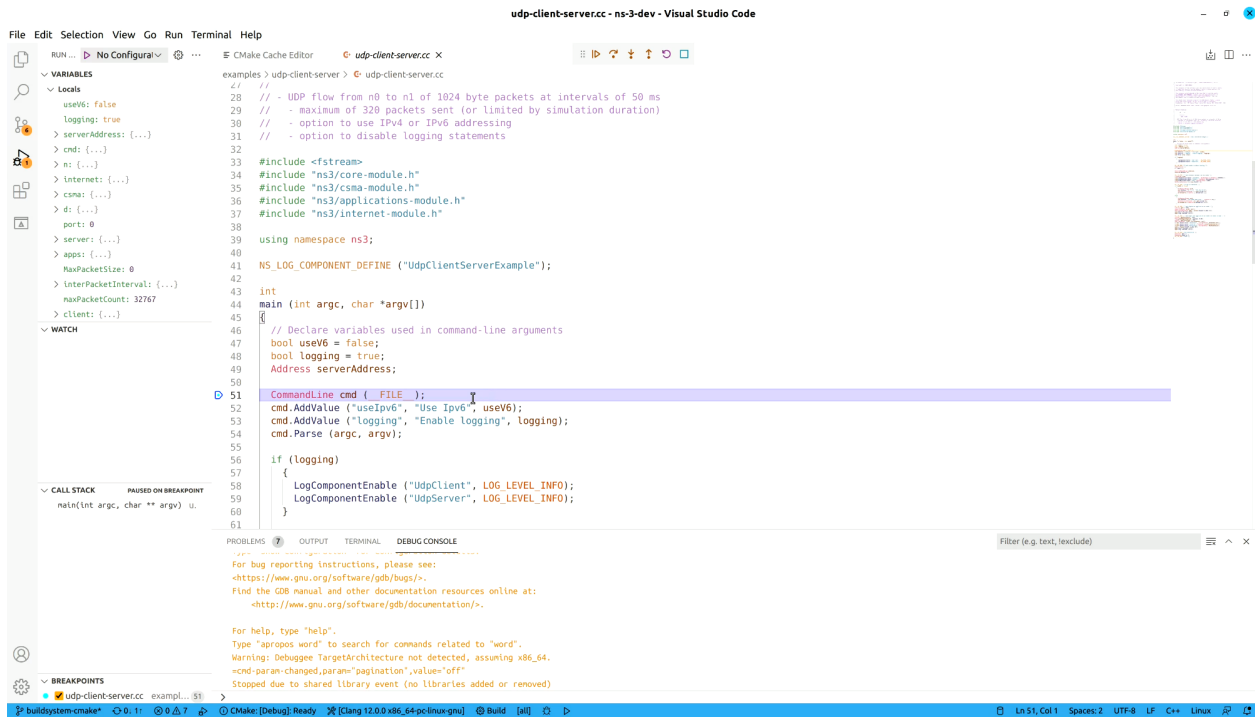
udp-client-server.cc - ns-3-dev - Visual Studio Code

File Edit Selection View Go Run Terminal Help

RUN ... No Configurati

VARIABLES
Locals
useV6: false
logging: true
serverAddress: {...}
cmd: {...}
n: {...}
internet: {...}
csma: {...}
d: {...}
port: 0
server: {...}
apps: {...}
MaxPacketSize: 0
interPacketInterval: {...}
maxPacketCount: 32767
client: {...}

WATCH

CALL STACK PAUSED ON BREAKPOINT
main(int argc, char ** argv) u.

BREAKPOINTS
udp-client-server.cc exampl... 51

CMake Cache Editor udp-client-server.cc

examples > udp-client-server > udp-client-server.cc

27 //
28 // - UDP flow from n0 to n1 of 1024 byte packets at intervals of 50 ms
29 // - maximum of 320 packets sent (or limited by simulation duration)
30 // - option to use IPv4 or IPv6 addressing
31 // - option to disable logging statements
32
33 #include <fstream>
34 #include "ns3/core-module.h"
35 #include "ns3/csma-module.h"
36 #include "ns3/applications-module.h"
37 #include "ns3/internet-module.h"
38
39 using namespace ns3;
40
41 NS_LOG_COMPONENT_DEFINE ("UdpClientServerExample");
42
43 int
44 main (int argc, char *argv[])
45 {
46 // Declare variables used in command-line arguments
47 bool useV6 = false;
48 bool logging = true;
49 Address serverAddress;
50
51 CommandLine cmd (__FILE__);
52 cmd.AddValue ("useIpv6", "Use Ipv6", useV6);
53 cmd.AddValue ("logging", "Enable logging", logging);
54 cmd.Parse (argc, argv);
55
56 if (logging)
57 {
58 LogComponentEnable ("UdpClient", LOG_LEVEL_INFO);
59 LogComponentEnable ("UdpServer", LOG_LEVEL_INFO);
60 }
61

PROBLEMS 7 OUTPUT TERMINAL DEBUG CONSOLE Filter (e.g. text, !exclude)

For bug reporting instructions, please see:
<https://www.gnu.org/software/gdb/bugs/>.
Find the GDB manual and other documentation resources online at:
<http://www.gnu.org/software/gdb/documentation/>.

For help, type "help".
Type "apropos word" to search for commands related to "word".
Warning: Debuggee TargetArchitecture not detected, assuming x86_64.
=cmd-param-changed,param="pagination",value="off"
Stopped due to shared library event (no libraries added or removed)

buildsystem-cmake* 0↓ 1↑ 0 7 CMake: [Debug]: Ready [Clang 12.0.0 x86_64-pc-linux-gnu] Build [all] Ln 51, Col 1 Spaces: 2 UTF-8 LF C++ Linux